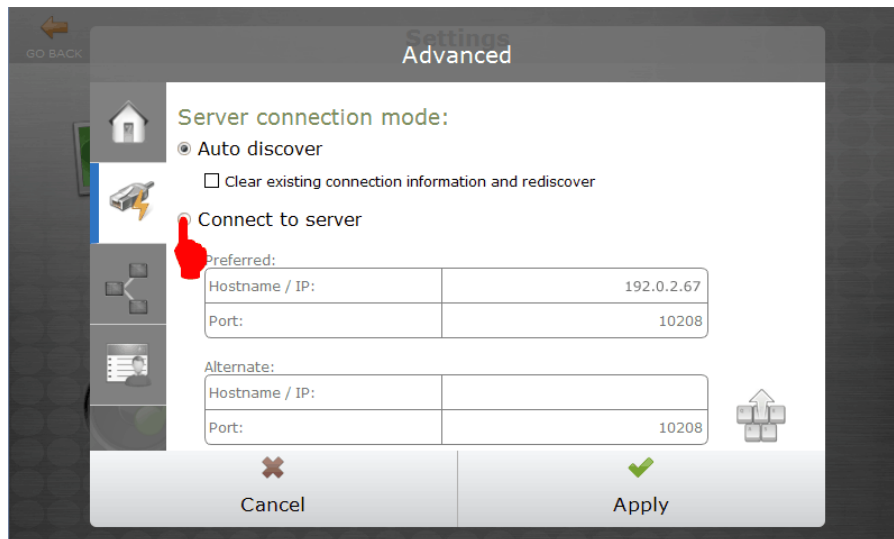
GO BACK

Settings

Advanced

Server connection mode:

Auto discover

Clear existing connection information and rediscover

Connect to server

Preferred:

| Hostname / IP: | 192.0.2.67 |
|---|---|
| Port: | 10208 |

Alternate:

| Hostname / IP: | |
|---|---|
| Port: | 10208 |

Cancel

Apply